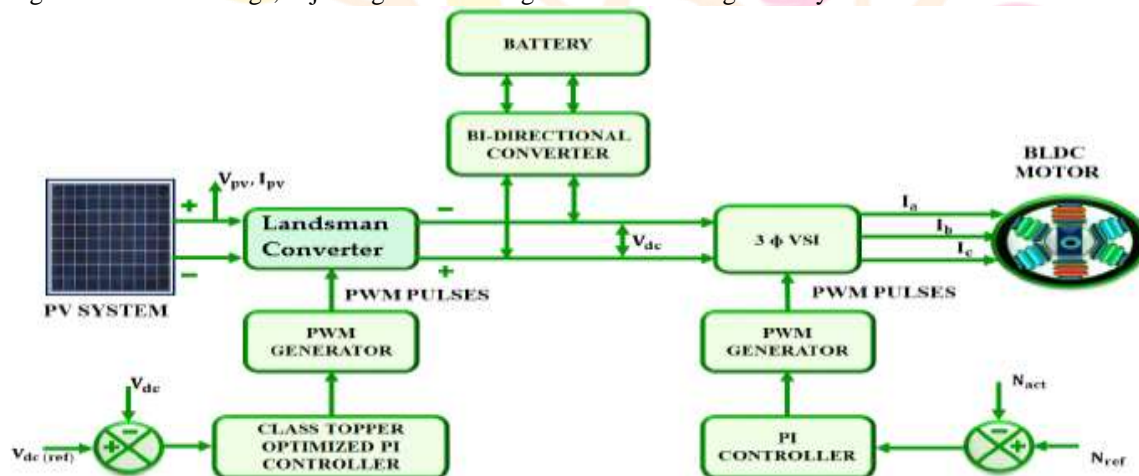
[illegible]

BATTERY

BI-DIRECTIONAL CONVERTER

BLDC MOTOR

$V_{pv}$, $I_{pv}$

+

−

Landsman Converter

−

+

$V_{dc}$

3 ϕ VSI

$I_a$

$I_b$

$I_c$

PV SYSTEM

PWM PULSES

PWM PULSES

PWM GENERATOR

PWM GENERATOR

$V_{dc}$

$N_{act}$

$V_{dc\ (ref)}$

−

+

CLASS TOPPER OPTIMIZED PI CONTROLLER

PI CONTROLLER

−

+

$N_{ref}$